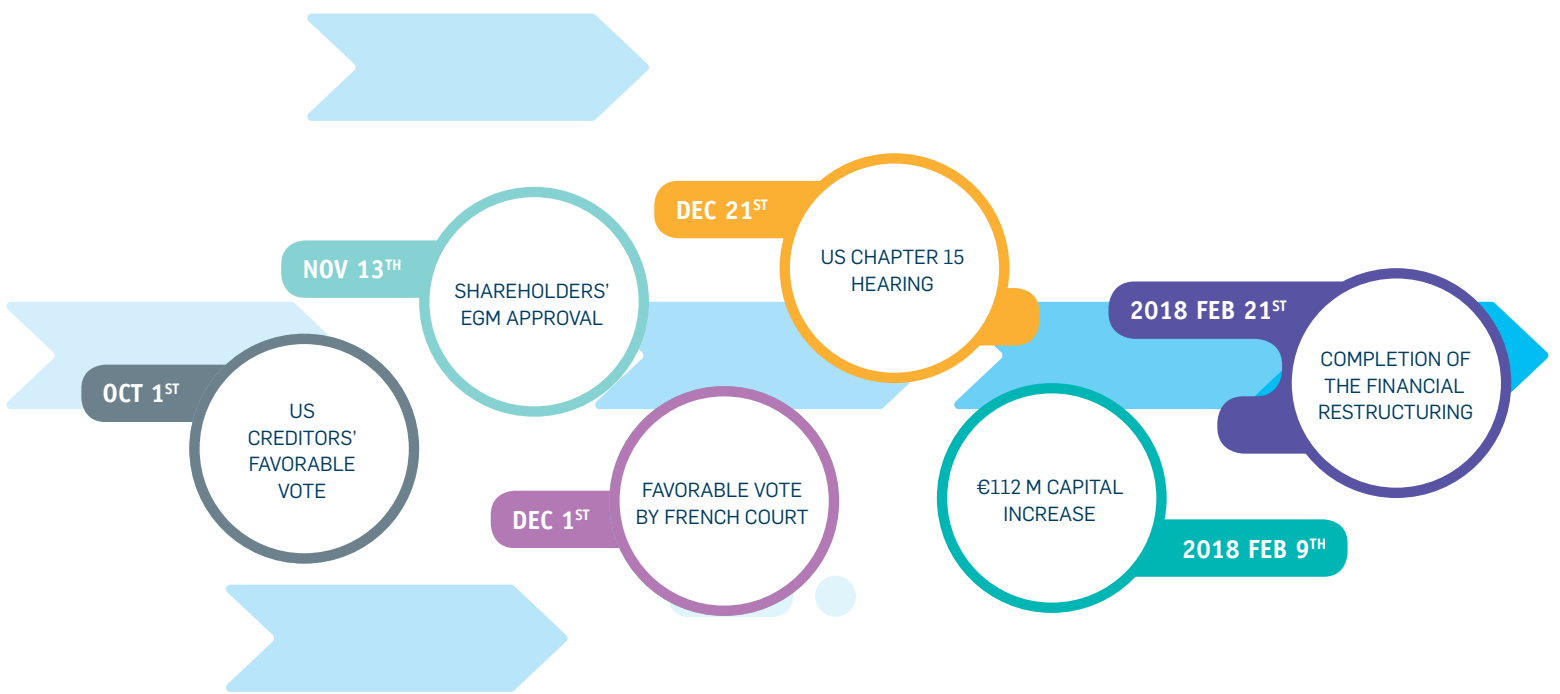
OCT 1$^{ST}$
US CREDITORS' FAVORABLE VOTE

NOV 13$^{TH}$
SHAREHOLDERS' EGM APPROVAL

DEC 1$^{ST}$
FAVORABLE VOTE BY FRENCH COURT

DEC 21$^{ST}$
US CHAPTER 15 HEARING

€112 M CAPITAL INCREASE
2018 FEB 9$^{TH}$

2018 FEB 21$^{ST}$
COMPLETION OF THE FINANCIAL RESTRUCTURING